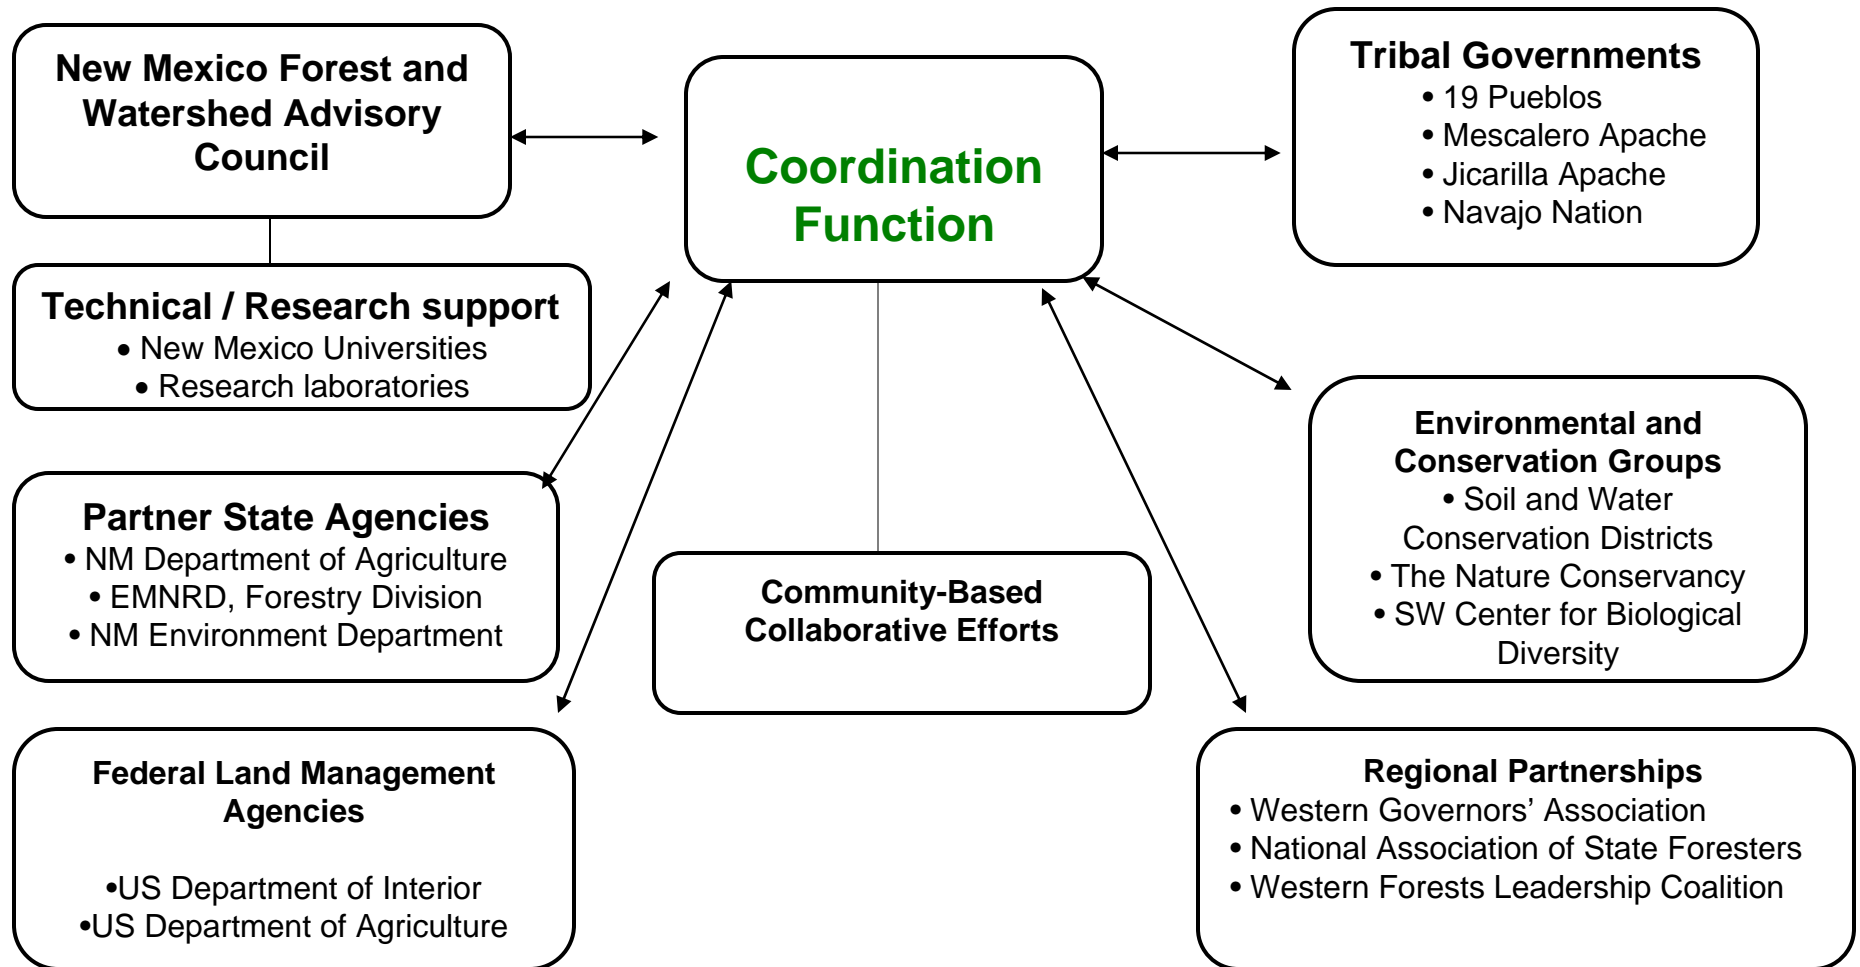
New Mexico Forest and Watershed Advisory Council

Coordination Function

Tribal Governments
• 19 Pueblos
• Mescalero Apache
• Jicarilla Apache
• Navajo Nation

Technical / Research support
• New Mexico Universities
• Research laboratories

Environmental and Conservation Groups
• Soil and Water Conservation Districts
• The Nature Conservancy
• SW Center for Biological Diversity

Partner State Agencies
• NM Department of Agriculture
• EMNRD, Forestry Division
• NM Environment Department

Community-Based Collaborative Efforts

Federal Land Management Agencies

•US Department of Interior
•US Department of Agriculture

Regional Partnerships
• Western Governors' Association
• National Association of State Foresters
• Western Forests Leadership Coalition